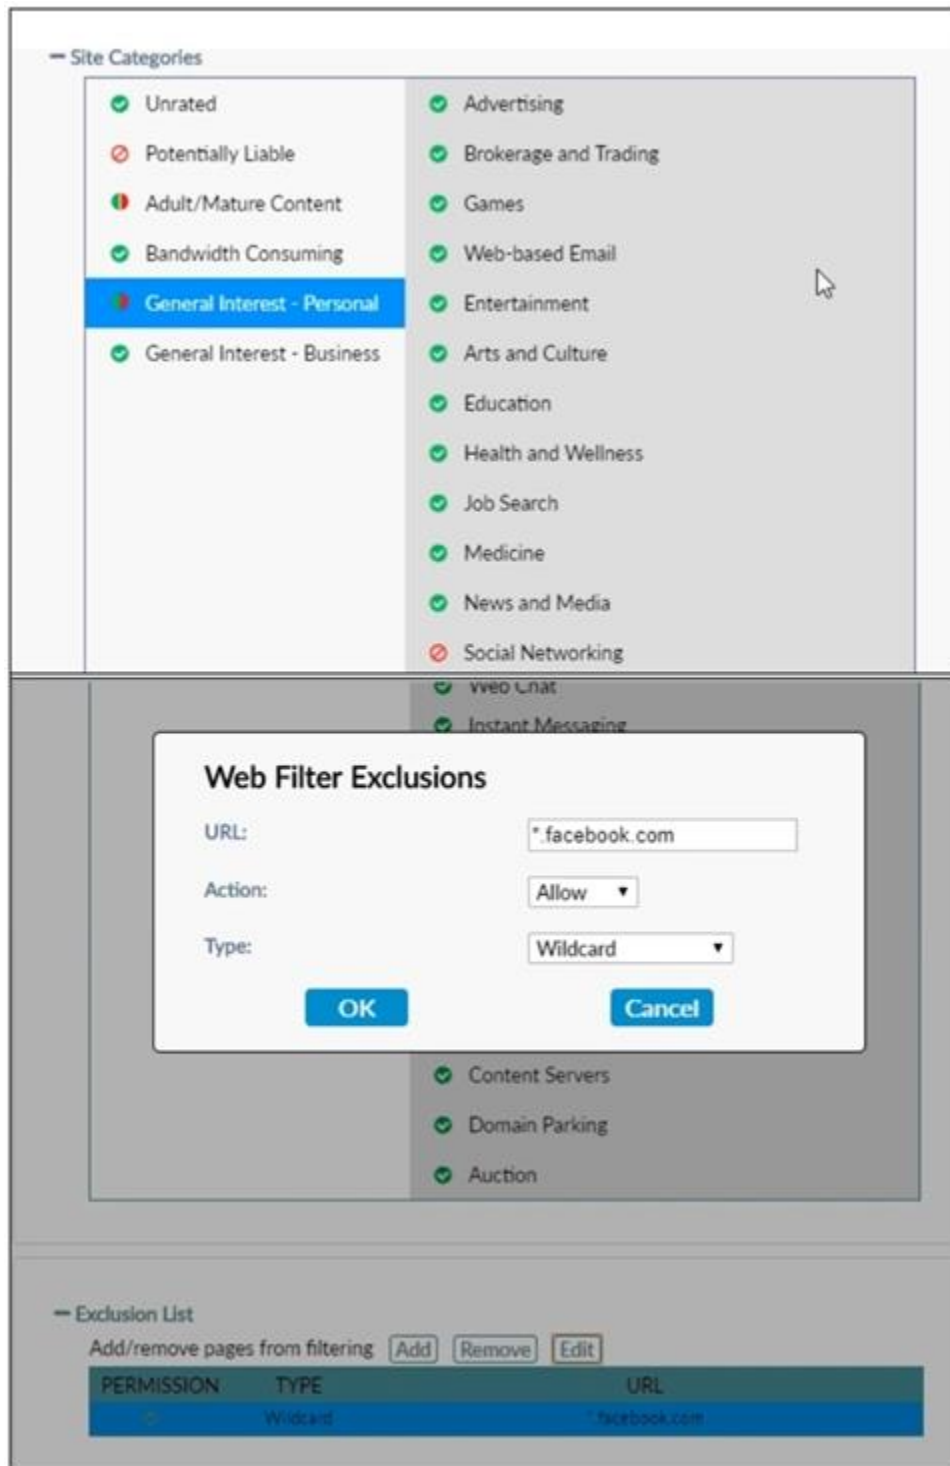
− Site Categories

Unrated
Potentially Liable
Adult/Mature Content
Bandwidth Consuming
General Interest - Personal
General Interest - Business

Advertising
Brokerage and Trading
Games
Web-based Email
Entertainment
Arts and Culture
Education
Health and Wellness
Job Search
Medicine
News and Media
Social Networking
Web Chat
Instant Messaging

Web Filter Exclusions

URL: *.facebook.com
Action: Allow
Type: Wildcard

OK Cancel

Content Servers
Domain Parking
Auction

− Exclusion List
Add/remove pages from filtering Add Remove Edit

| PERMISSION | TYPE | URL |
|---|---|---|
| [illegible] | Wildcard | *.facebook.com |